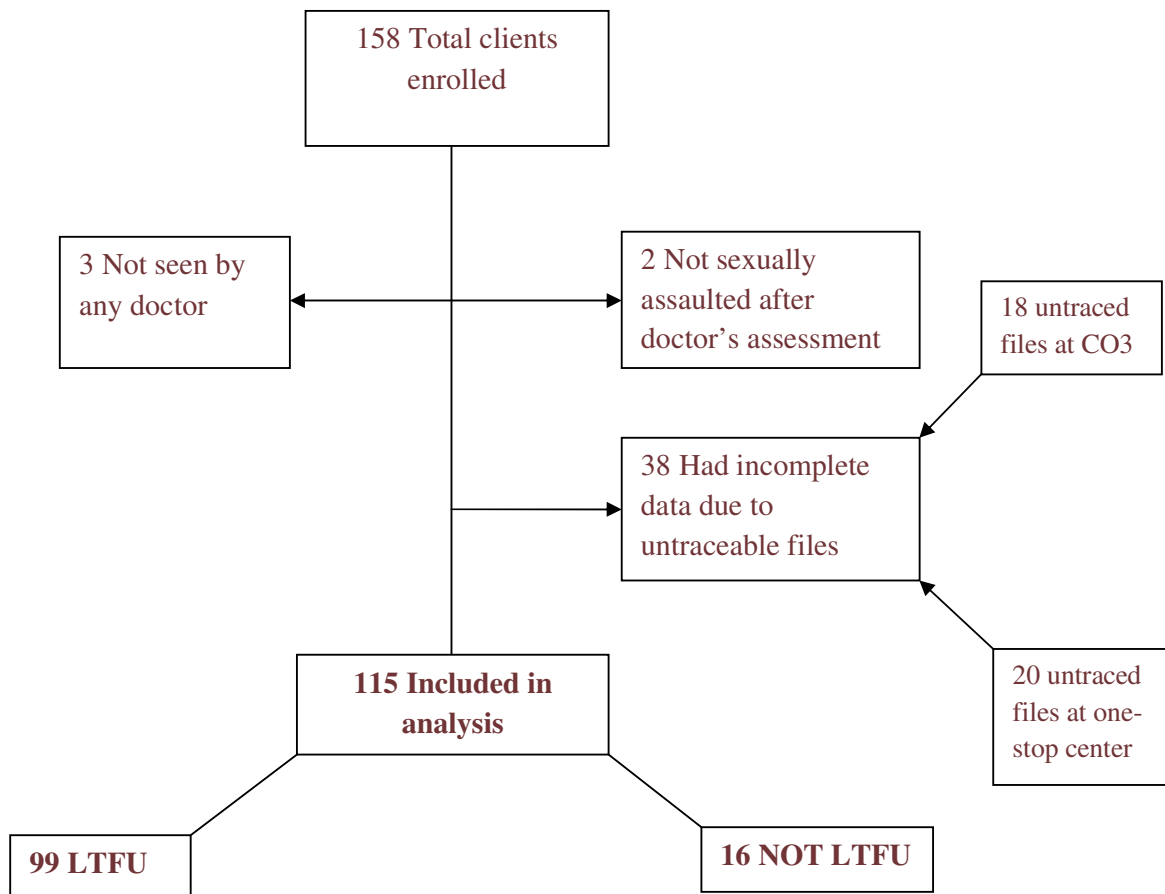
158 Total clients enrolled

3 Not seen by any doctor

2 Not sexually assaulted after doctor’s assessment

18 untraced files at CO3

38 Had incomplete data due to untraceable files

20 untraced files at one-stop center

115 Included in analysis

99 LTFU

16 NOT LTFU